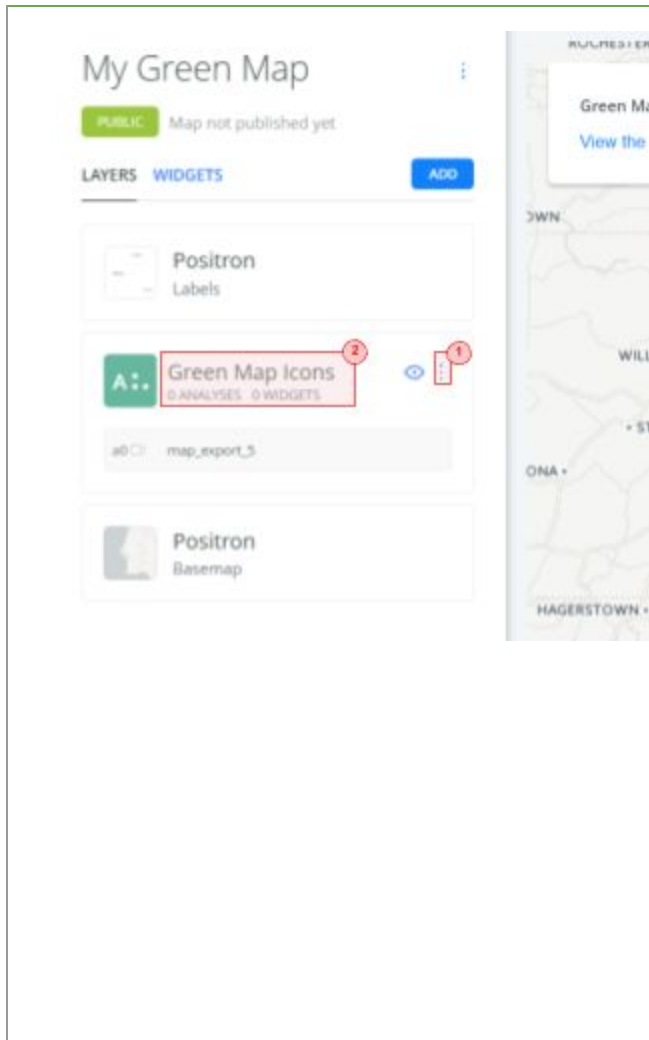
My Green Map

PUBLIC Map not published yet

LAYERS WIDGETS ADD

Positron
Labels

A

Green Map Icons
0 ANALYSES 0 WIDGETS

2

1

a0 map_export_5

Positron
Basemap

ROCHESTER

Green Ma

View the

OWN

WILL

• ST

ONA •

HAGERSTOWN •